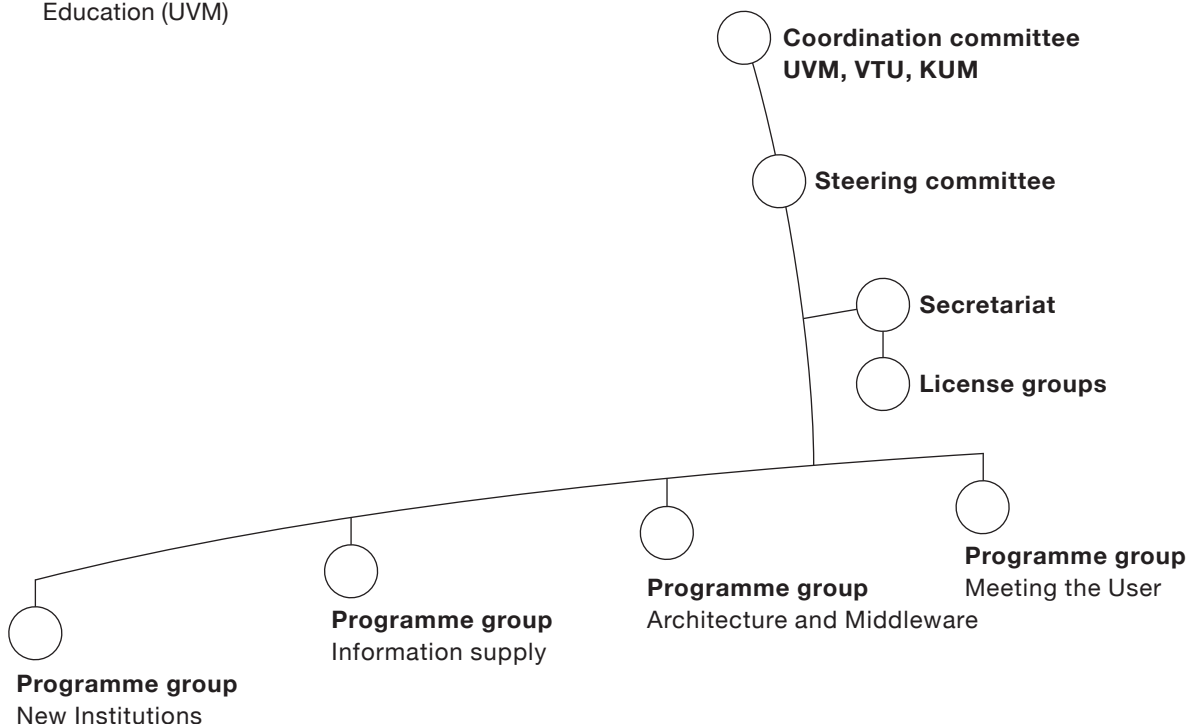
Education (UVM)

**Coordination committee UVM, VTU, KUM**

**Steering committee**

**Secretariat**

**License groups**

**Programme group**
Meeting the User

**Programme group**
Architecture and Middleware

**Programme group**
Information supply

**Programme group**
New Institutions